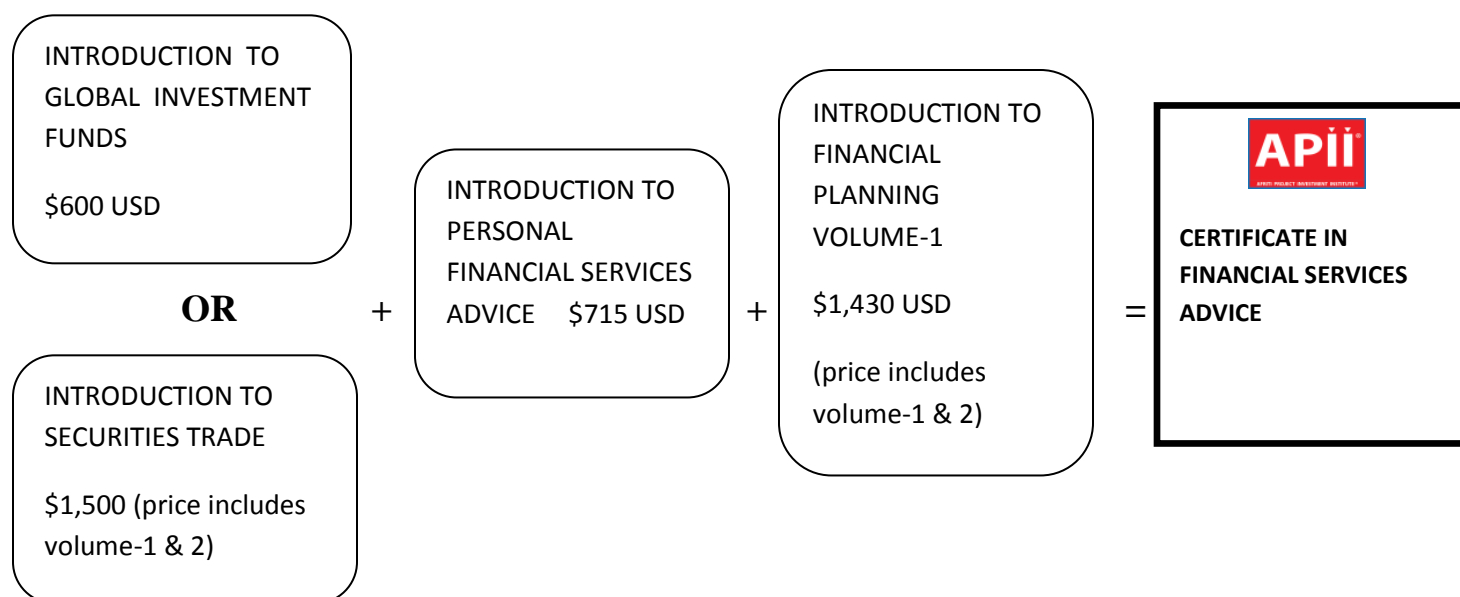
INTRODUCTION TO GLOBAL INVESTMENT FUNDS

$600 USD

OR

INTRODUCTION TO SECURITIES TRADE

$1,500 (price includes volume-1 & 2)

+

INTRODUCTION TO PERSONAL FINANCIAL SERVICES ADVICE $715 USD

+

INTRODUCTION TO FINANCIAL PLANNING VOLUME-1

$1,430 USD

(price includes volume-1 & 2)

=

APII

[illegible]

CERTIFICATE IN FINANCIAL SERVICES ADVICE